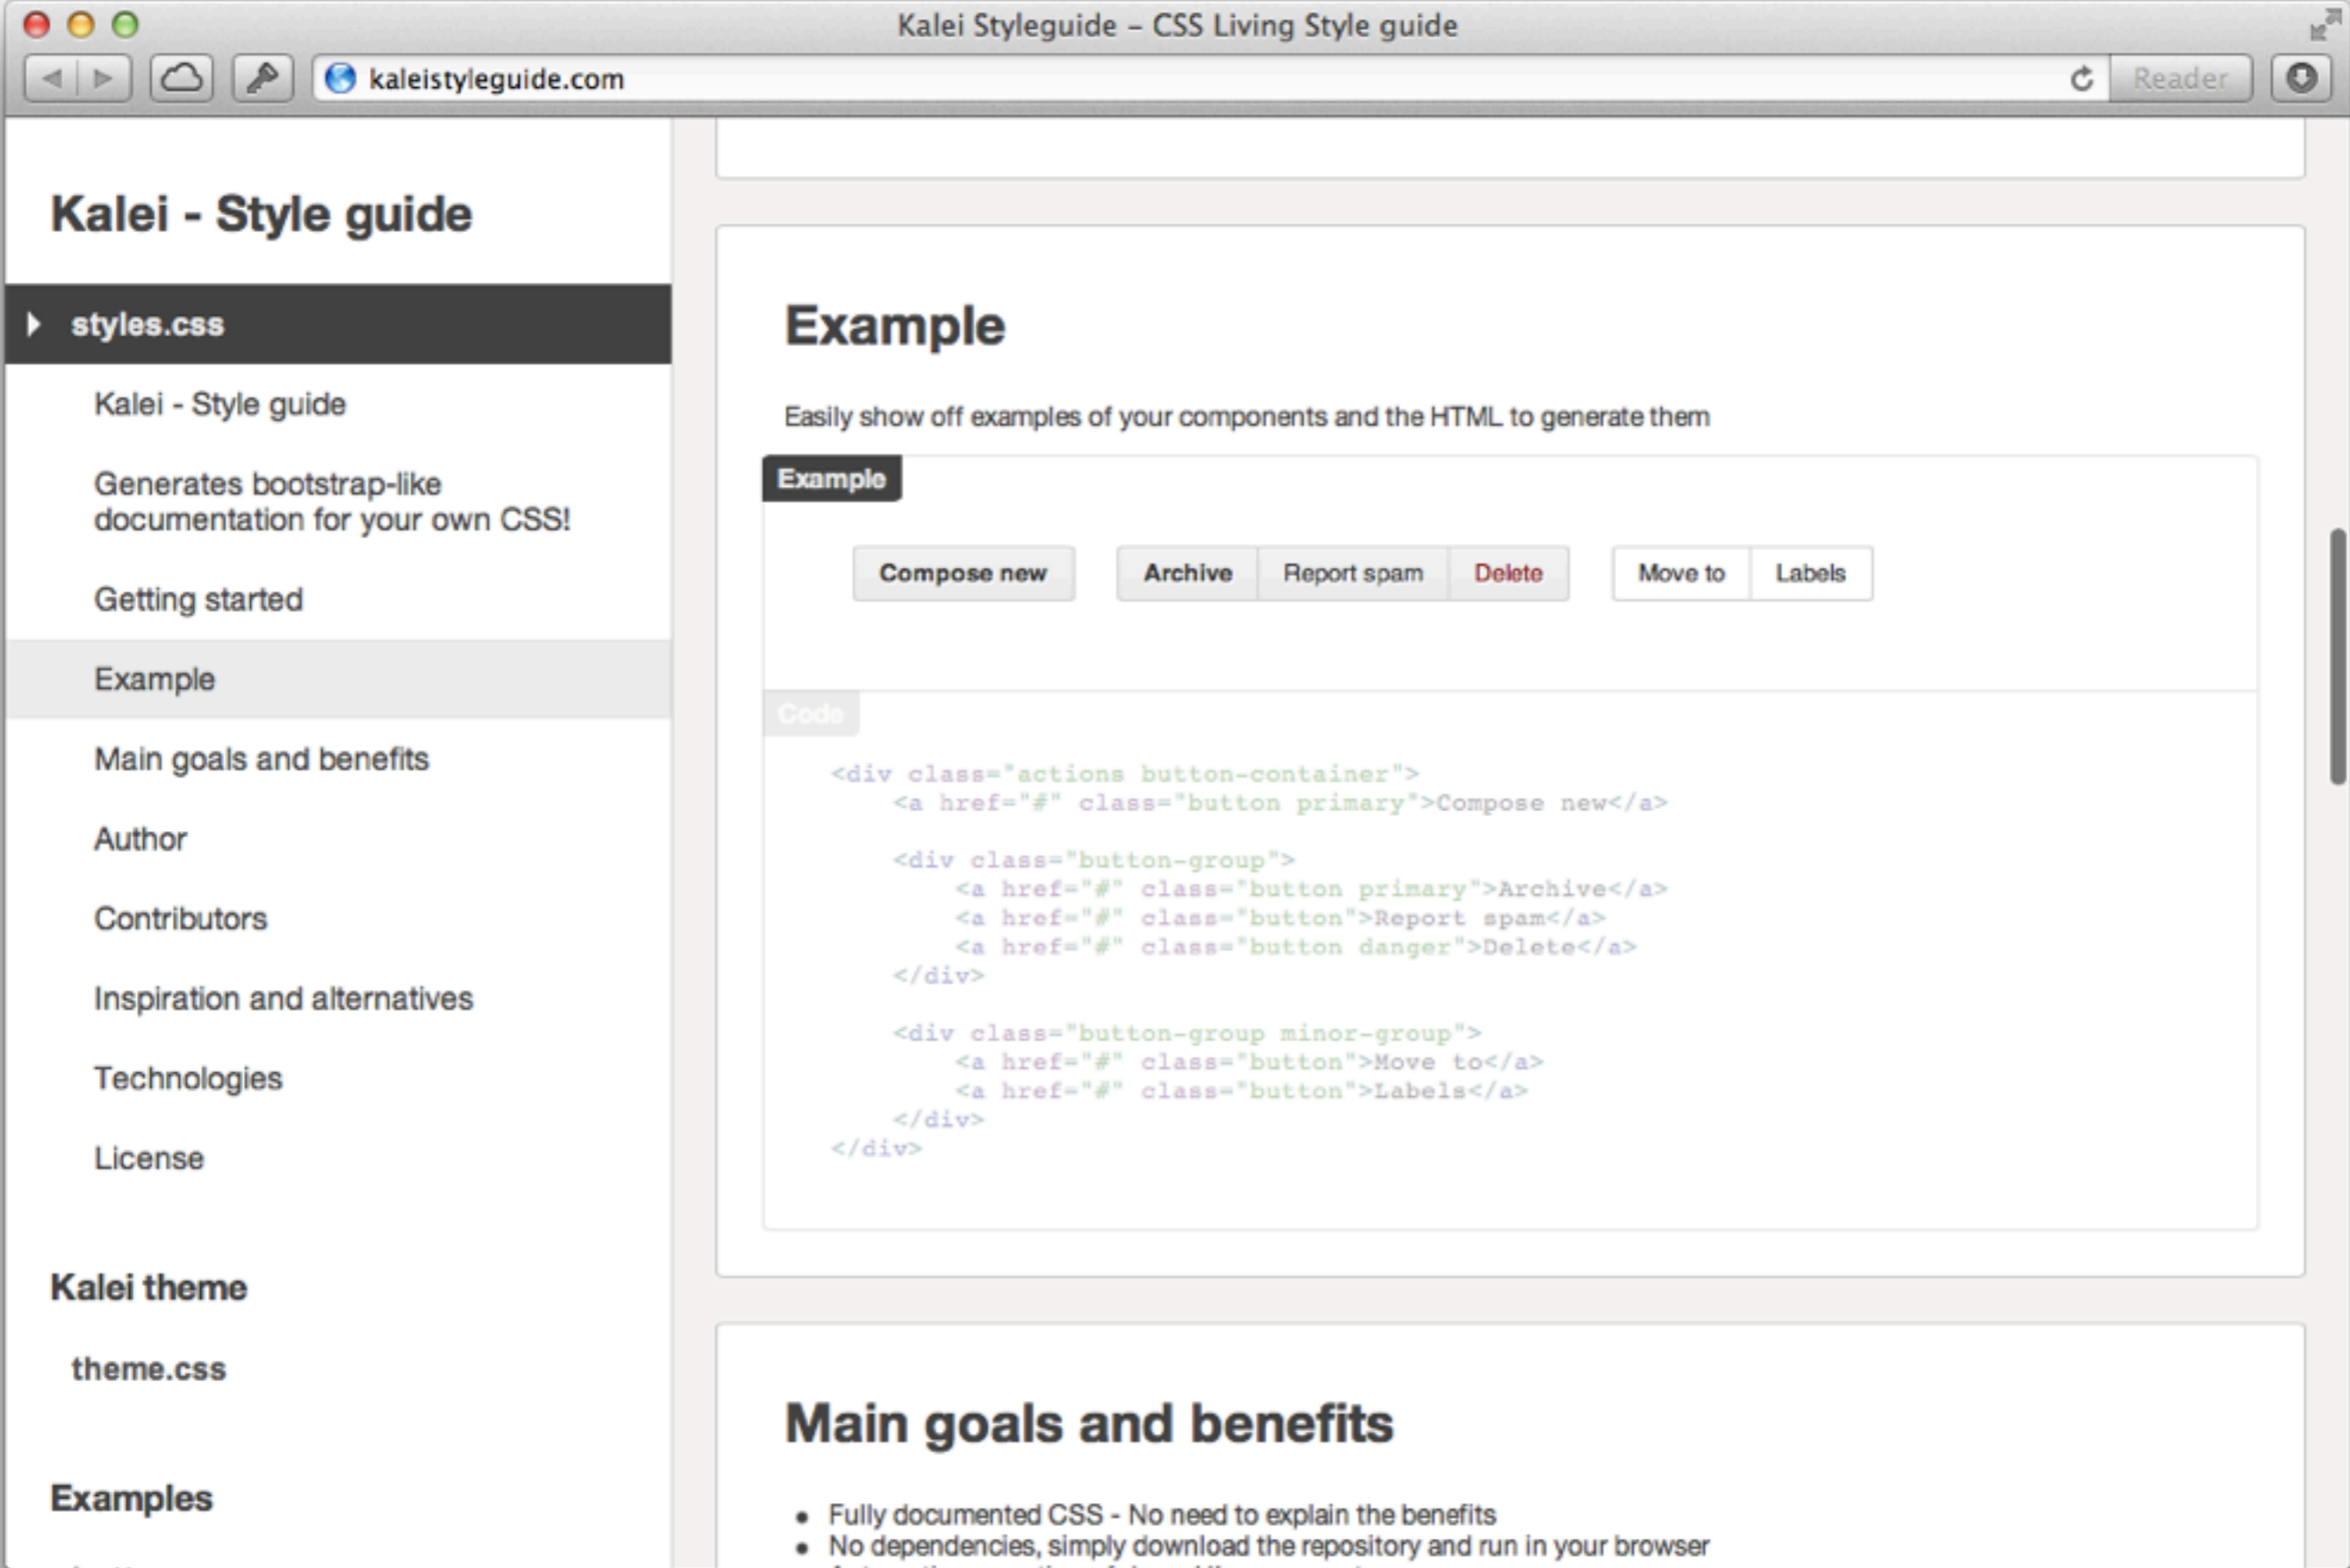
Kalei Styleguide – CSS Living Style guide

kaleistyleguide.com

Reader

Kalei - Style guide

styles.css

Kalei - Style guide

Generates bootstrap-like documentation for your own CSS!

Getting started

Example

Main goals and benefits

Author

Contributors

Inspiration and alternatives

Technologies

License

Kalei theme

theme.css

Examples

Example

Easily show off examples of your components and the HTML to generate them

Example

Compose new | Archive | Report spam | Delete | Move to | Labels

Code

```
<div class="actions button-container">
    <a href="#" class="button primary">Compose new</a>

    <div class="button-group">
        <a href="#" class="button primary">Archive</a>
        <a href="#" class="button">Report spam</a>
        <a href="#" class="button danger">Delete</a>
    </div>

    <div class="button-group minor-group">
        <a href="#" class="button">Move to</a>
        <a href="#" class="button">Labels</a>
    </div>
</div>
```

Main goals and benefits

- Fully documented CSS - No need to explain the benefits
- No dependencies, simply download the repository and run in your browser
- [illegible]